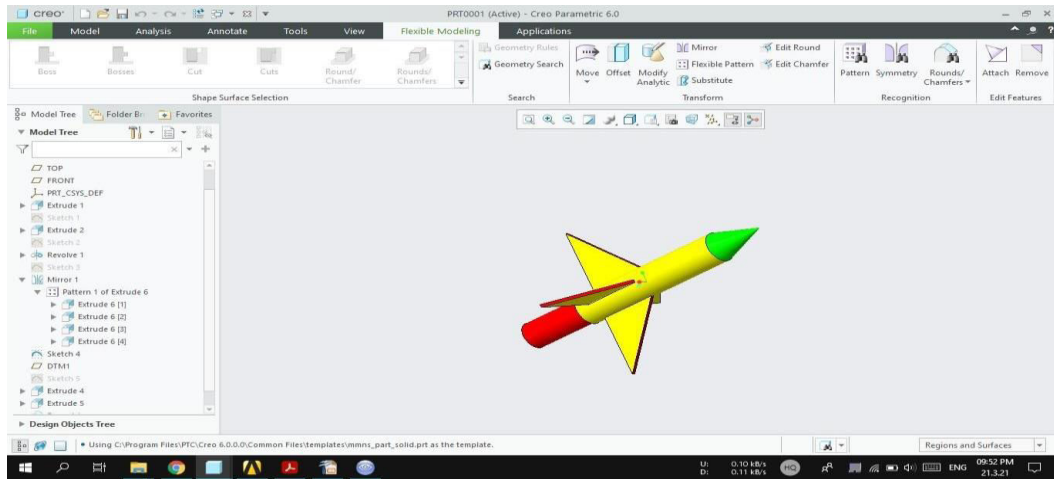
creo PRT0001 (Active) - Creo Parametric 6.0

File Model Analysis Annotate Tools View Flexible Modeling Applications

Boss Bosses Cut Cuts Round/Chamfer Rounds/Chamfers
Shape Surface Selection

Geometry Rules
Geometry Search
Search

Move Offset Modify Analytic
Mirror
Flexible Pattern
Substitute
Edit Round
Edit Chamfer
Transform

Pattern Symmetry Rounds/Chamfers
Recognition

Attach Remove
Edit Features

Model Tree Folder Br Favorites

Model Tree

TOP
FRONT
PRT_CSYS_DEF
Extrude 1
Sketch 1
Extrude 2
Sketch 2
Revolve 1
Sketch 3
Mirror 1
Pattern 1 of Extrude 6
Extrude 6 [1]
Extrude 6 [2]
Extrude 6 [3]
Extrude 6 [4]
Sketch 4
DTM1
Sketch 5
Extrude 4
Extrude 5

Design Objects Tree

• Using C:\Program Files\PTC\Creo 6.0.0.0\Common Files\templates\mmns_part_solid.prt as the template.

Regions and Surfaces

U: 0.10 kB/s
D: 0.11 kB/s
ENG
09:52 PM
21.3.21